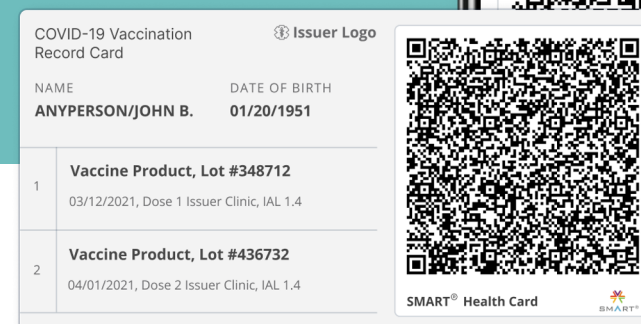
COVID-19 Vaccination Record Card

Issuer Logo

NAME
ANYPERSON/JOHN B.

DATE OF BIRTH
01/20/1951

1
Vaccine Product, Lot #348712
03/12/2021, Dose 1 Issuer Clinic, IAL 1.4

2
Vaccine Product, Lot #436732
04/01/2021, Dose 2 Issuer Clinic, IAL 1.4

SMART® Health Card

SMART®